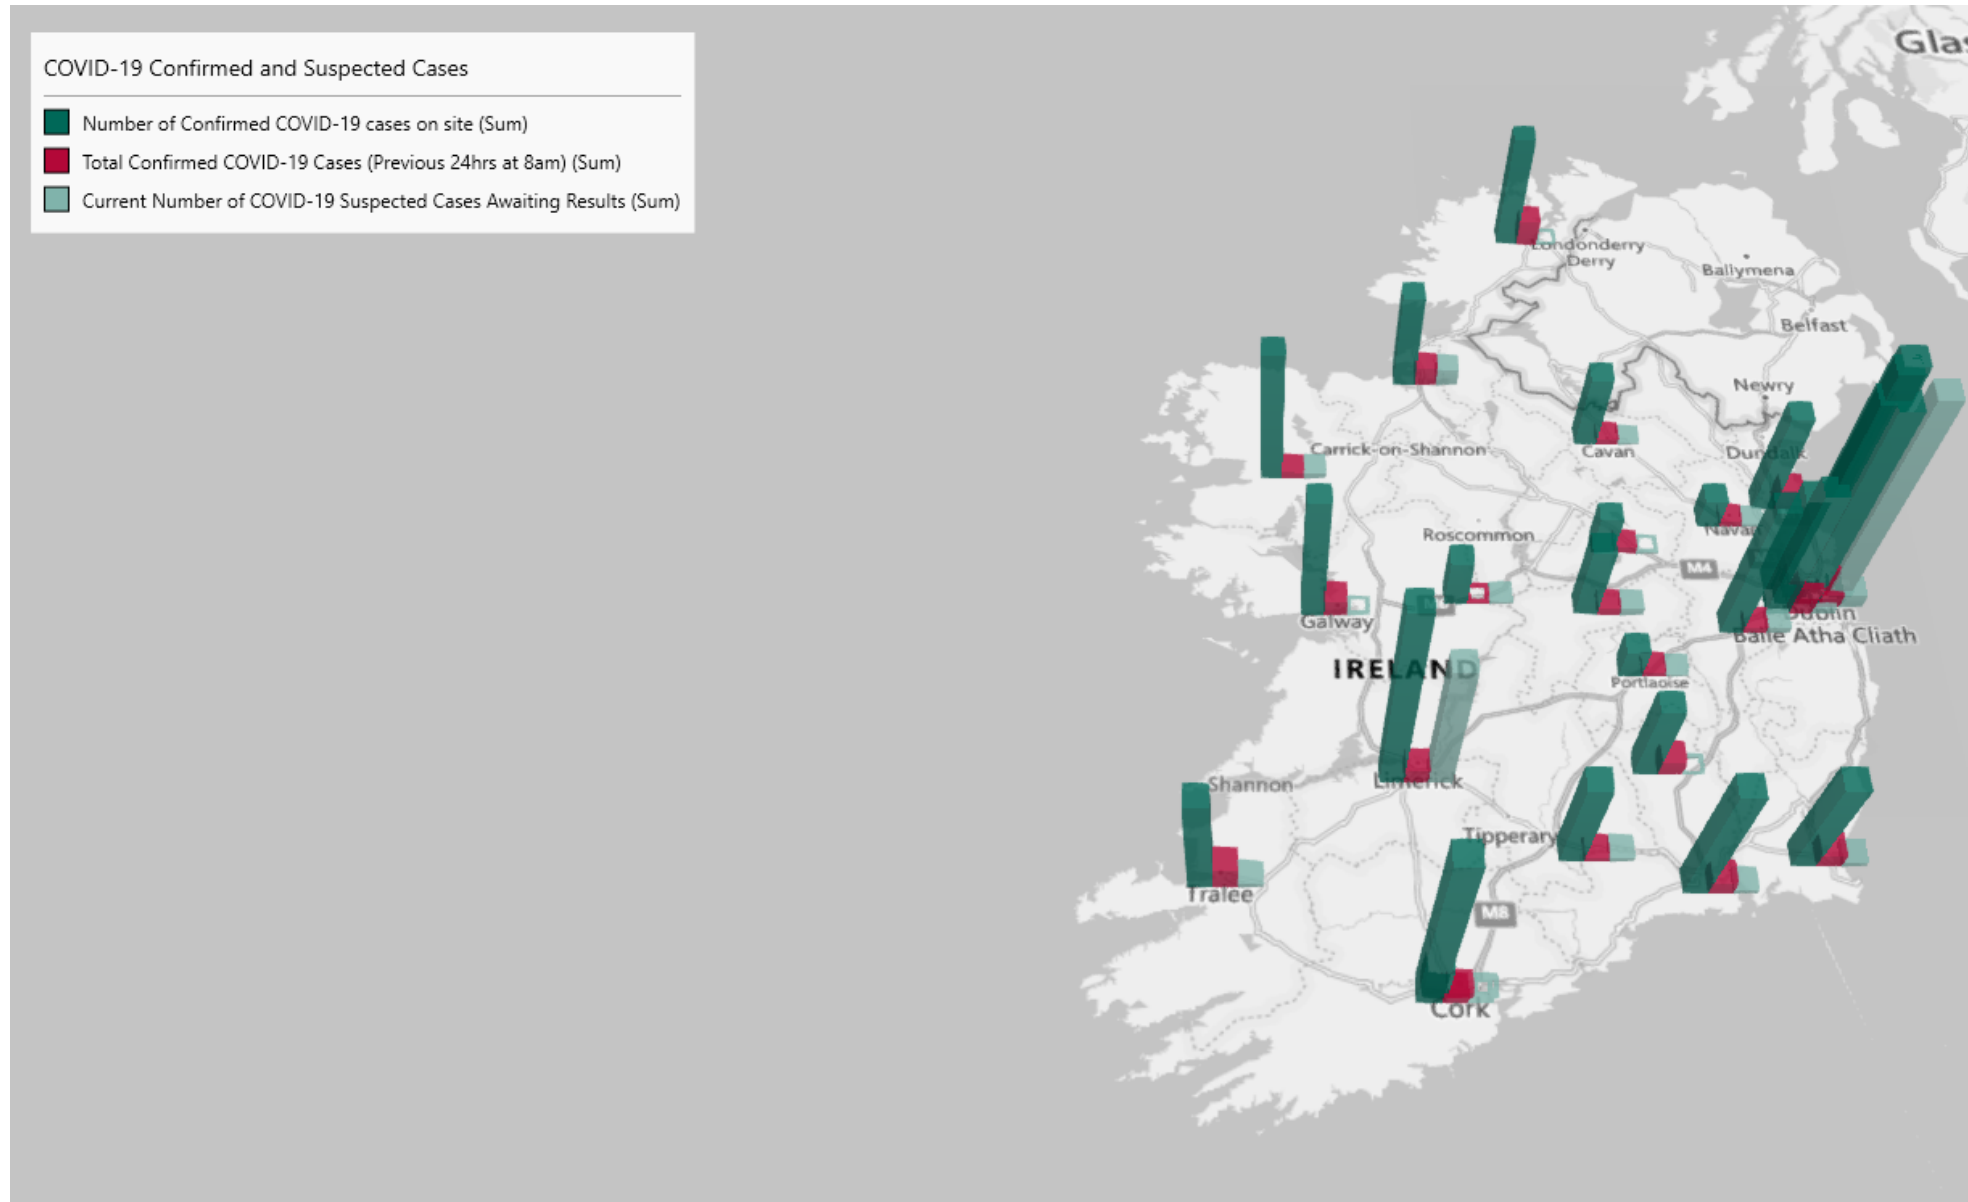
COVID-19 Confirmed and Suspected Cases

Number of Confirmed COVID-19 cases on site (Sum)

Total Confirmed COVID-19 Cases (Previous 24hrs at 8am) (Sum)

Current Number of COVID-19 Suspected Cases Awaiting Results (Sum)

Glas

Londonderry
Derry

Ballymena

Belfast

Newry

Carrick-on-Shannon

Cavan

Dundalk

Navan

Roscommon

M4

Galway

Dublin
Baile Atha Cliath

IRELAND

Portlaoise

Shannon

Limerick

Tipperary

Tralee

M8

Cork